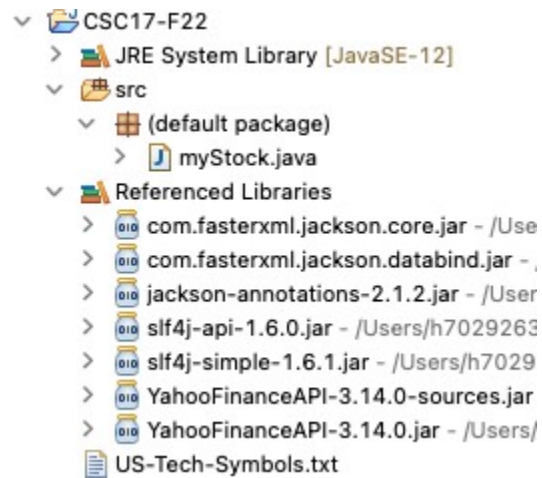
CSC17-F22
JRE System Library [JavaSE-12]
src
(default package)
myStock.java
Referenced Libraries
com.fasterxml.jackson.core.jar - /Use
com.fasterxml.jackson.databind.jar - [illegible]
jackson-annotations-2.1.2.jar - /User
slf4j-api-1.6.0.jar - /Users/h7029263
slf4j-simple-1.6.1.jar - /Users/h7029
YahooFinanceAPI-3.14.0-sources.jar
YahooFinanceAPI-3.14.0.jar - /Users/
US-Tech-Symbols.txt